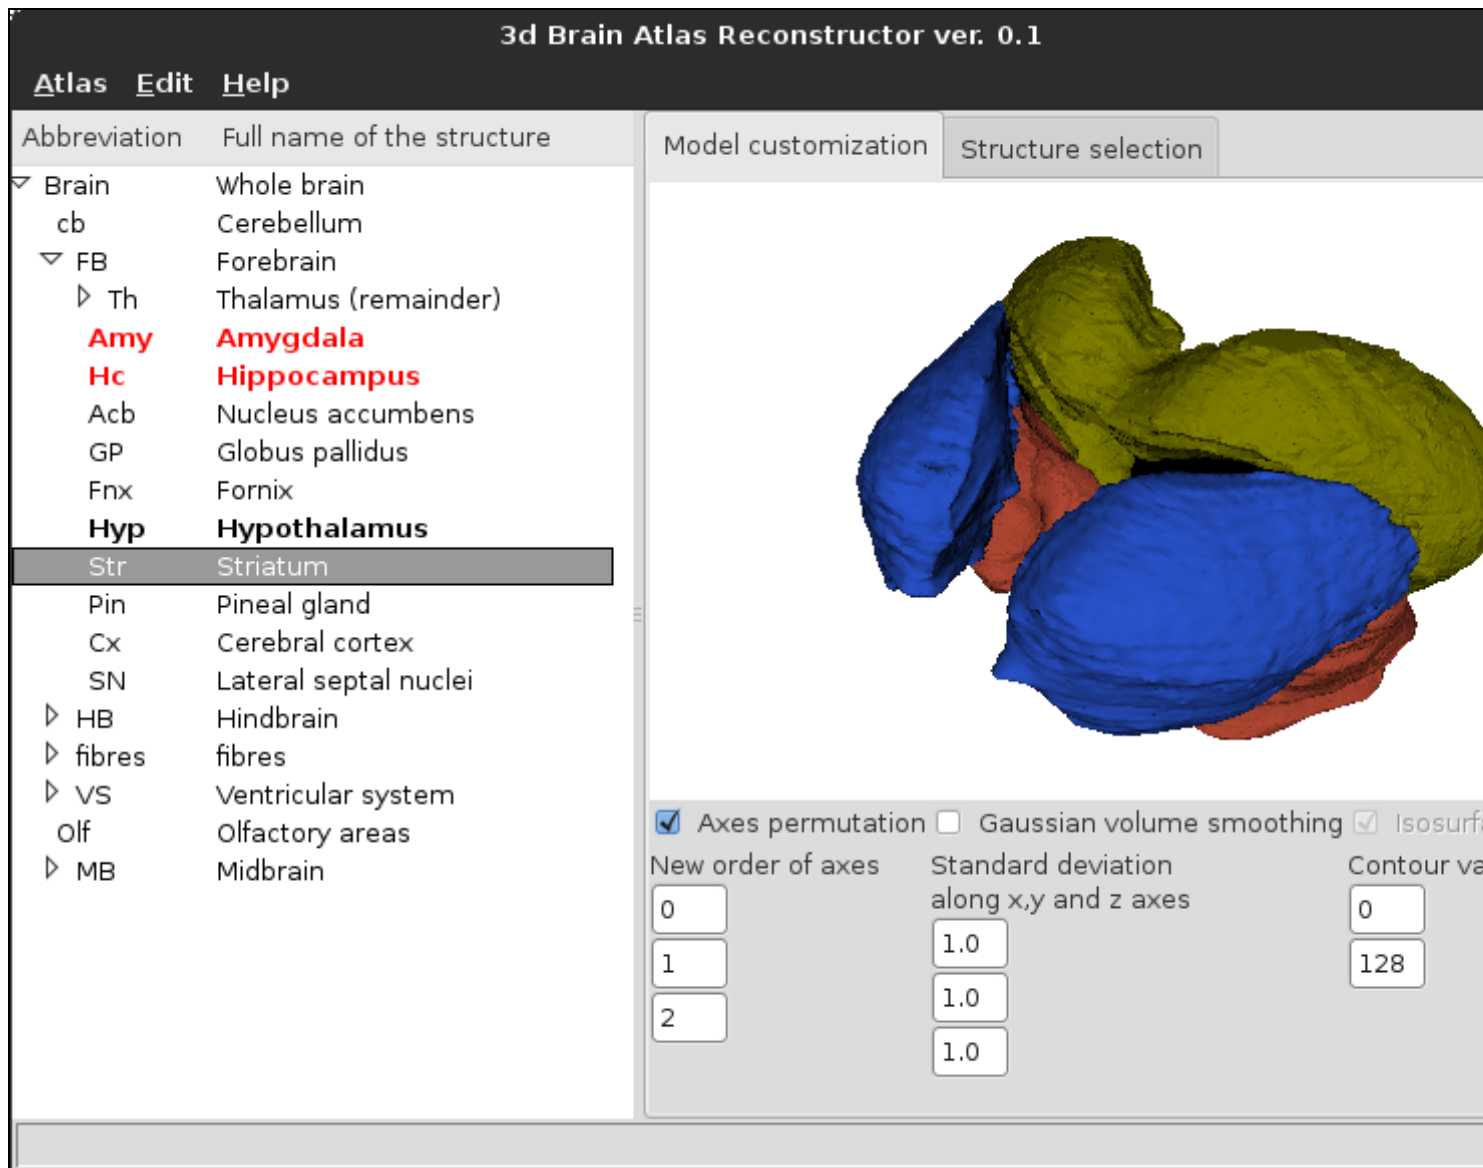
3d Brain Atlas Reconstructor ver. 0.1

Atlas Edit Help

| Abbreviation | Full name of the structure |
|---|---|
| Brain | Whole brain |
| cb | Cerebellum |
| FB | Forebrain |
| Th | Thalamus (remainder) |
| Amy | Amygdala |
| Hc | Hippocampus |
| Acb | Nucleus accumbens |
| GP | Globus pallidus |
| Fnx | Fornix |
| Hyp | Hypothalamus |
| Str | Striatum |
| Pin | Pineal gland |
| Cx | Cerebral cortex |
| SN | Lateral septal nuclei |
| HB | Hindbrain |
| fibres | fibres |
| VS | Ventricular system |
| Olf | Olfactory areas |
| MB | Midbrain |

Model customization Structure selection

Axes permutation Gaussian volume smoothing Isosurf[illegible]

New order of axes
0
1
2

Standard deviation along x,y and z axes
1.0
1.0
1.0

Contour va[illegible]
0
128